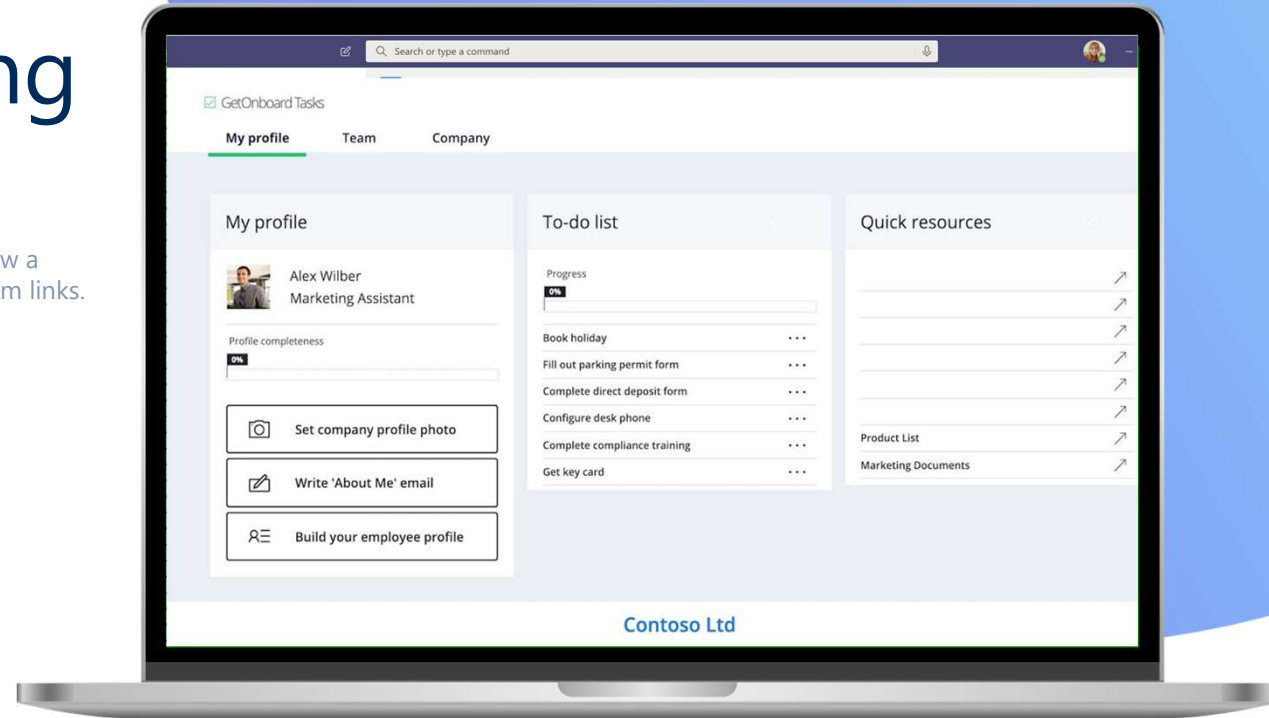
ng

w a
m links.

Search or type a command

GetOnboard Tasks

My profile Team Company

My profile

Alex Wilber
Marketing Assistant

Profile completeness
0%

Set company profile photo

Write 'About Me' email

Build your employee profile

To-do list

Progress
0%

Book holiday ...
Fill out parking permit form ...
Complete direct deposit form ...
Configure desk phone ...
Complete compliance training ...
Get key card ...

Quick resources

Product List
Marketing Documents

Contoso Ltd